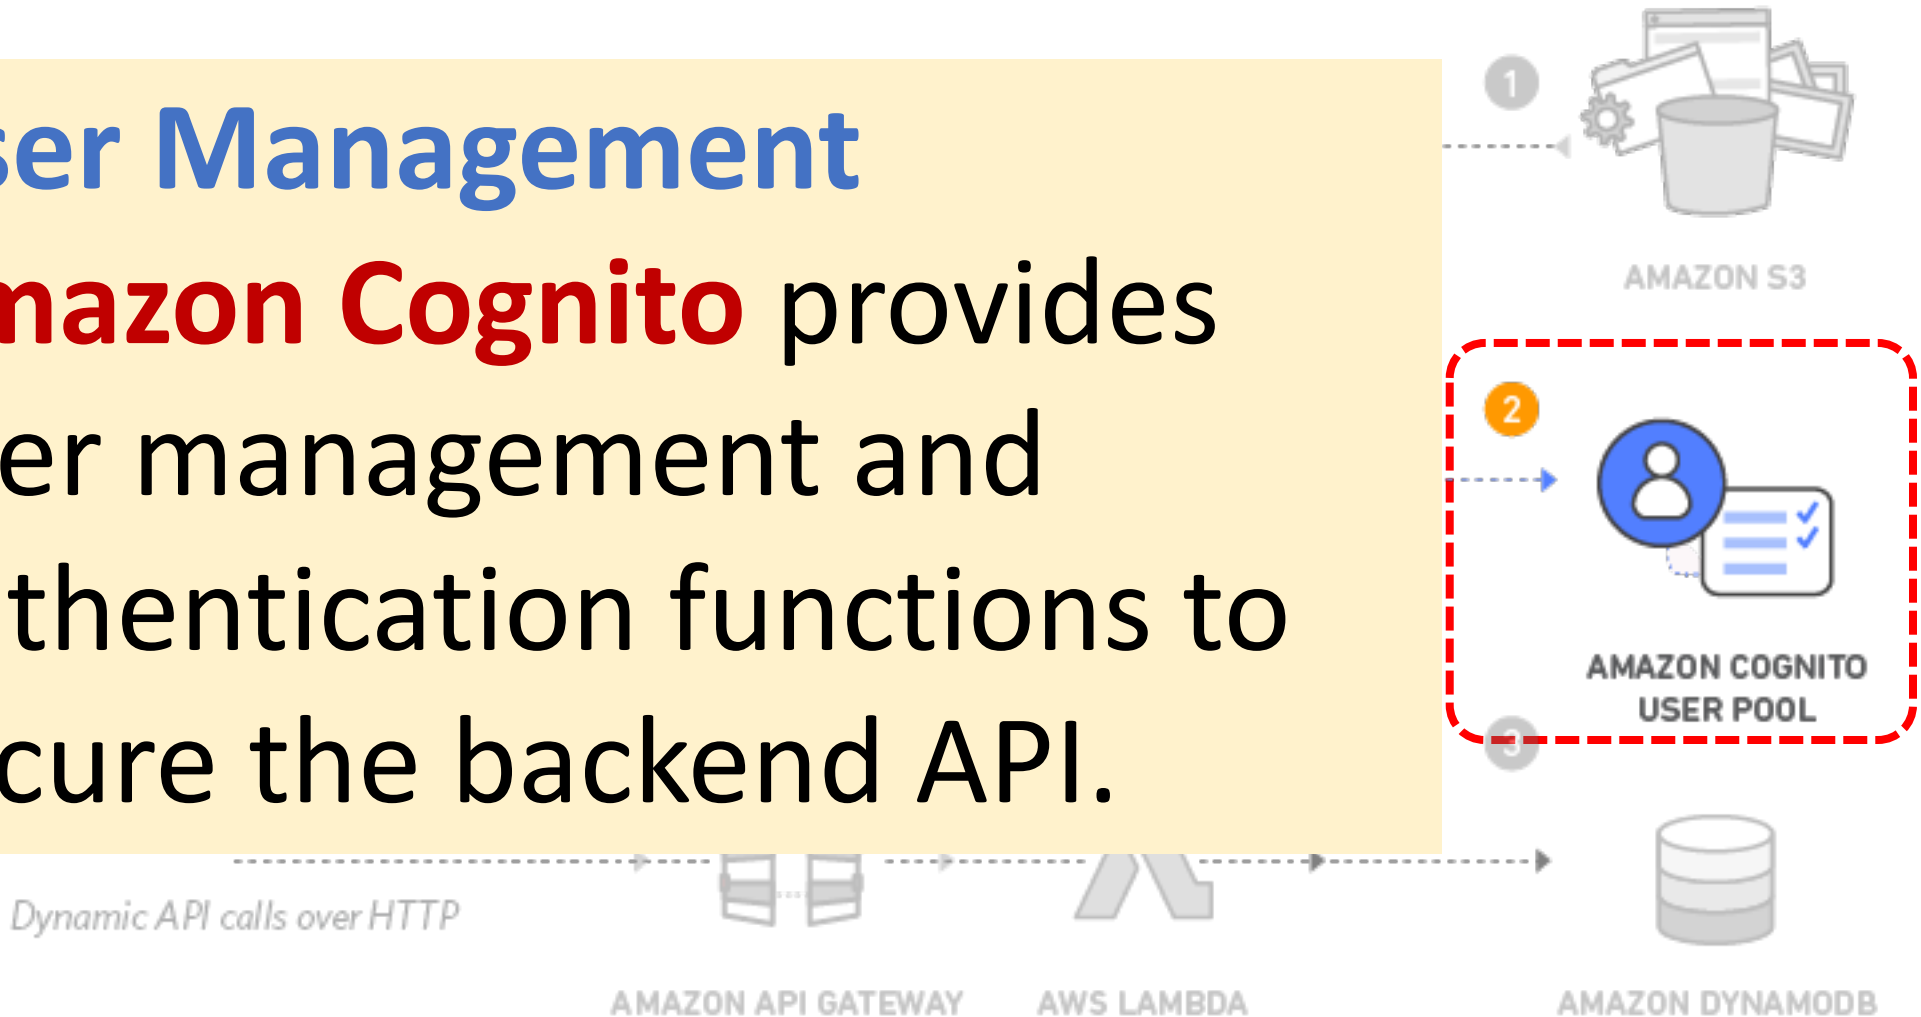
ser Management

nazon Cognito provides er management and thentication functions to cure the backend API.

1

AMAZON S3

2

AMAZON COGNITO USER POOL

3

Dynamic API calls over HTTP

AMAZON API GATEWAY

AWS LAMBDA

AMAZON DYNAMODB